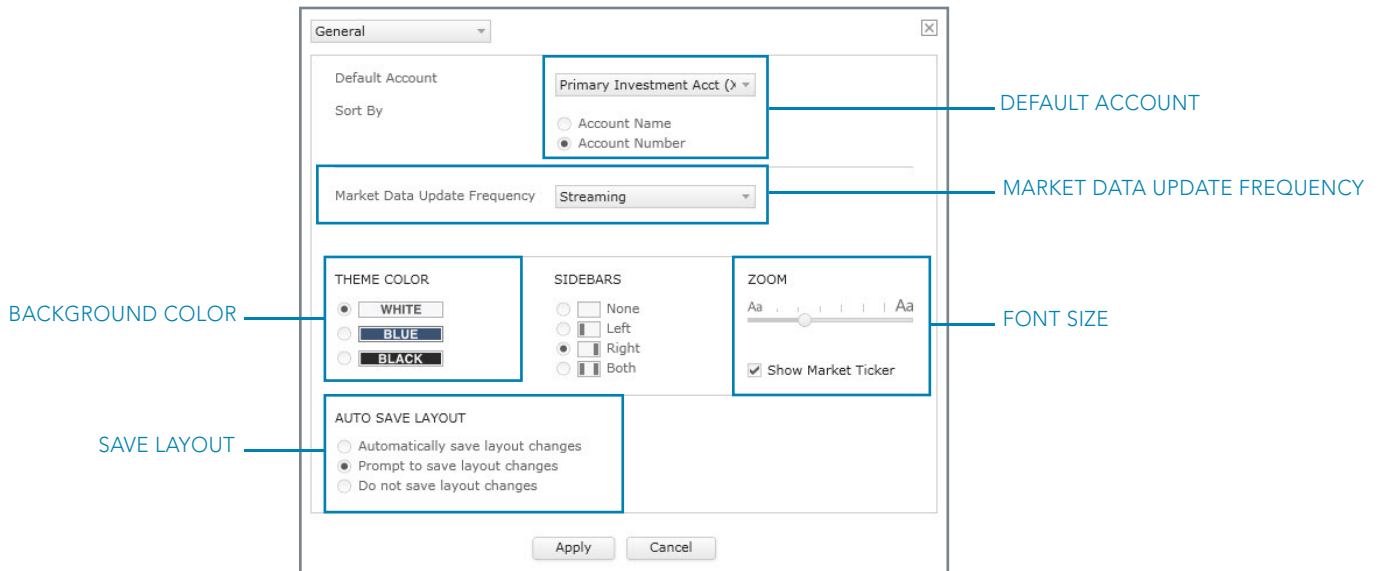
General

Default Account

Primary Investment Acct (X

Sort By

Account Name

Account Number

DEFAULT ACCOUNT

Market Data Update Frequency

Streaming

MARKET DATA UPDATE FREQUENCY

THEME COLOR

WHITE

BLUE

BLACK

BACKGROUND COLOR

SIDEBARS

None

Left

Right

Both

ZOOM

Aa

Aa

Show Market Ticker

FONT SIZE

AUTO SAVE LAYOUT

Automatically save layout changes

Prompt to save layout changes

Do not save layout changes

SAVE LAYOUT

Apply

Cancel